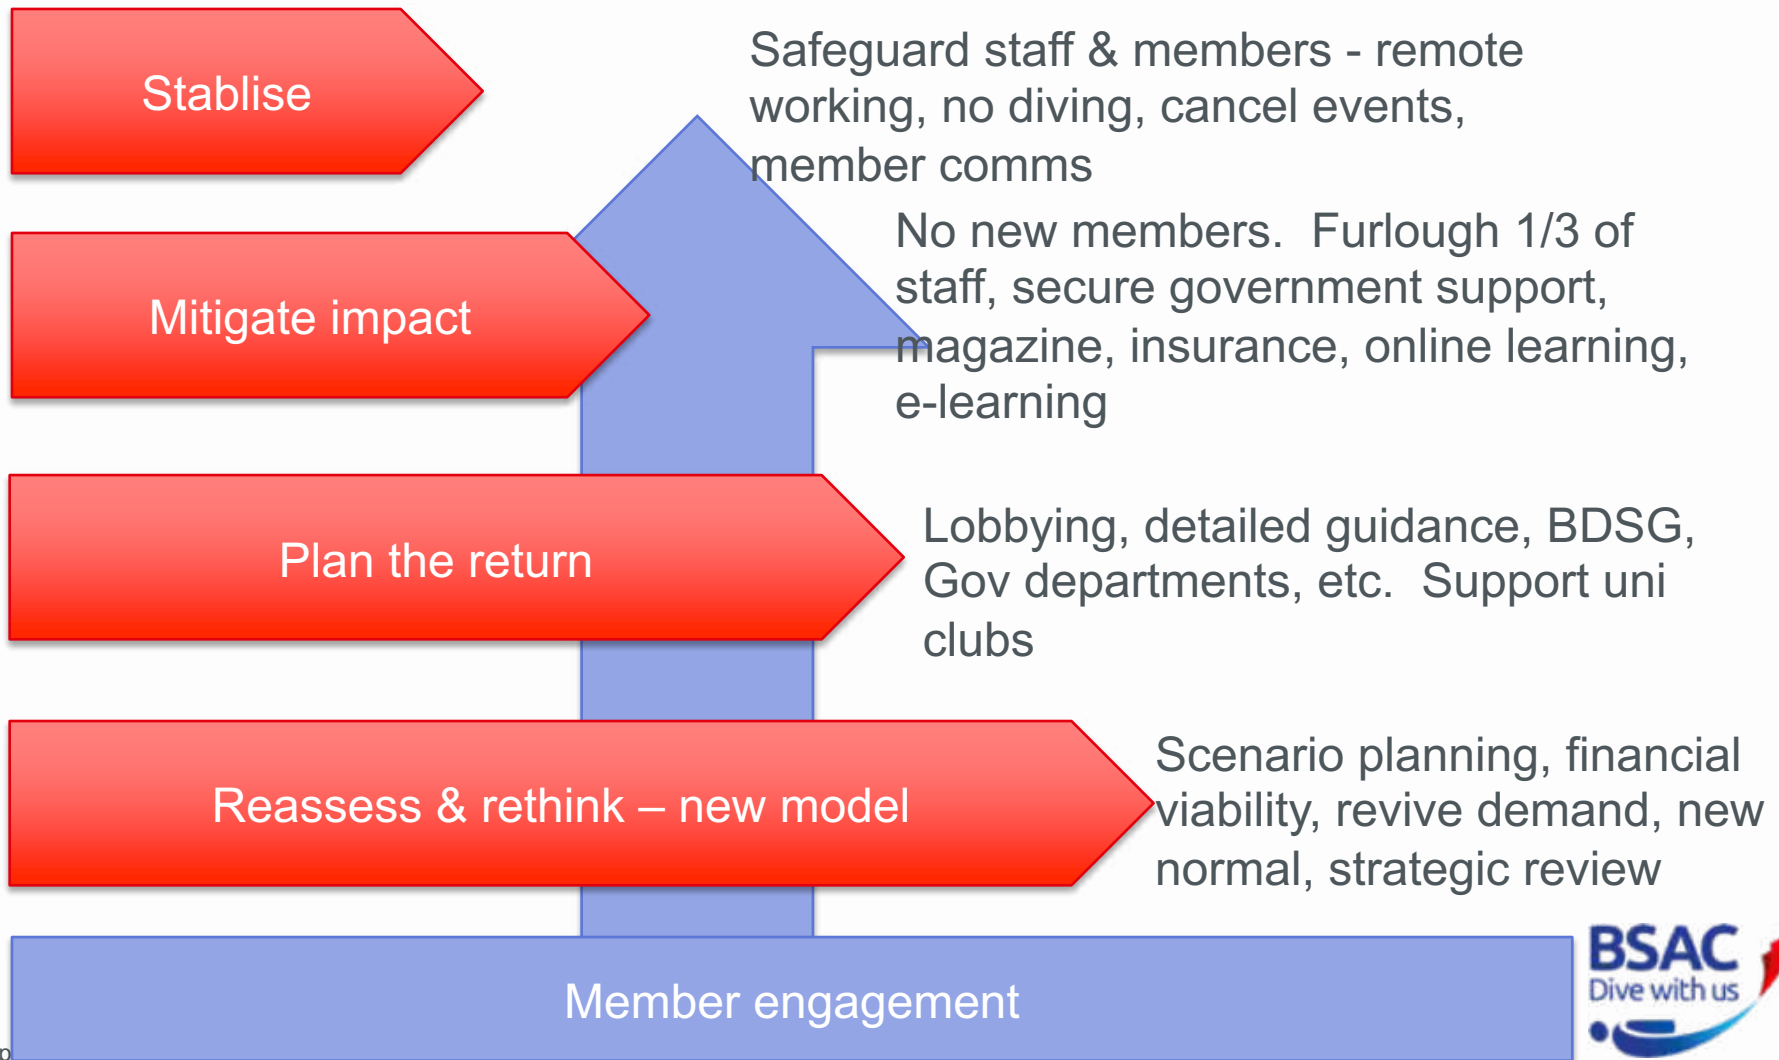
Stablise

Safeguard staff & members - remote working, no diving, cancel events, member comms

Mitigate impact

No new members. Furlough 1/3 of staff, secure government support, magazine, insurance, online learning, e-learning

Plan the return

Lobbying, detailed guidance, BDSG, Gov departments, etc. Support uni clubs

Reassess & rethink – new model

Scenario planning, financial viability, revive demand, new normal, strategic review

Member engagement

BSAC
Dive with us